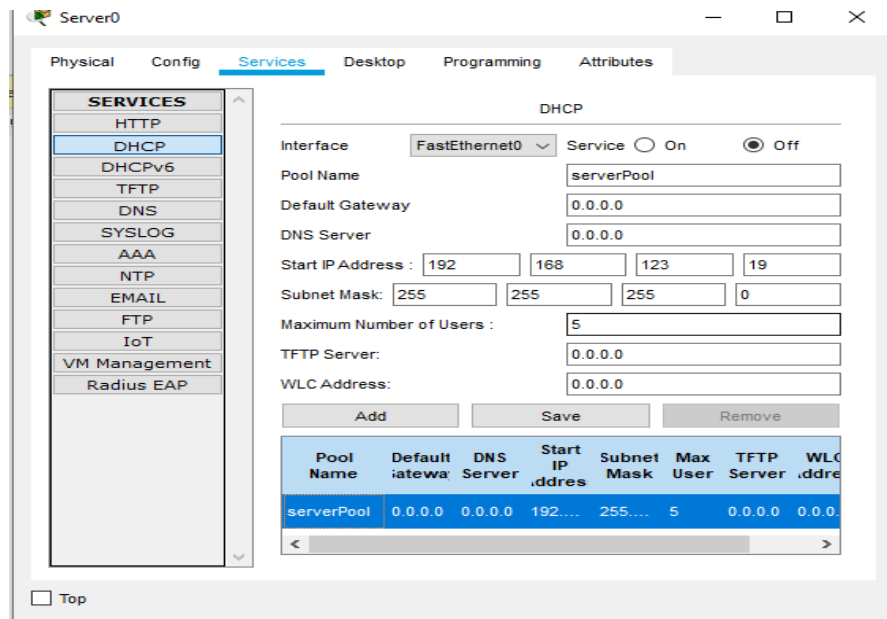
Server0

Physical Config Services Desktop Programming Attributes

SERVICES
HTTP
DHCP
DHCPv6
TFTP
DNS
SYSLOG
AAA
NTP
EMAIL
FTP
IoT
VM Management
Radius EAP

DHCP

Interface FastEthernet0 Service On Off

Pool Name serverPool

Default Gateway 0.0.0.0

DNS Server 0.0.0.0

Start IP Address : 192 168 123 19

Subnet Mask: 255 255 255 0

Maximum Number of Users : 5

TFTP Server: 0.0.0.0

WLC Address: 0.0.0.0

Add Save Remove

| Pool Name | Default Gatewa | DNS Server | Start IP ddres | Subnet Mask | Max User | TFTP Server | WLC ddre |
|---|---|---|---|---|---|---|---|
| serverPool | 0.0.0.0 | 0.0.0.0 | 192.... | 255.... | 5 | 0.0.0.0 | 0.0.0. |

Top